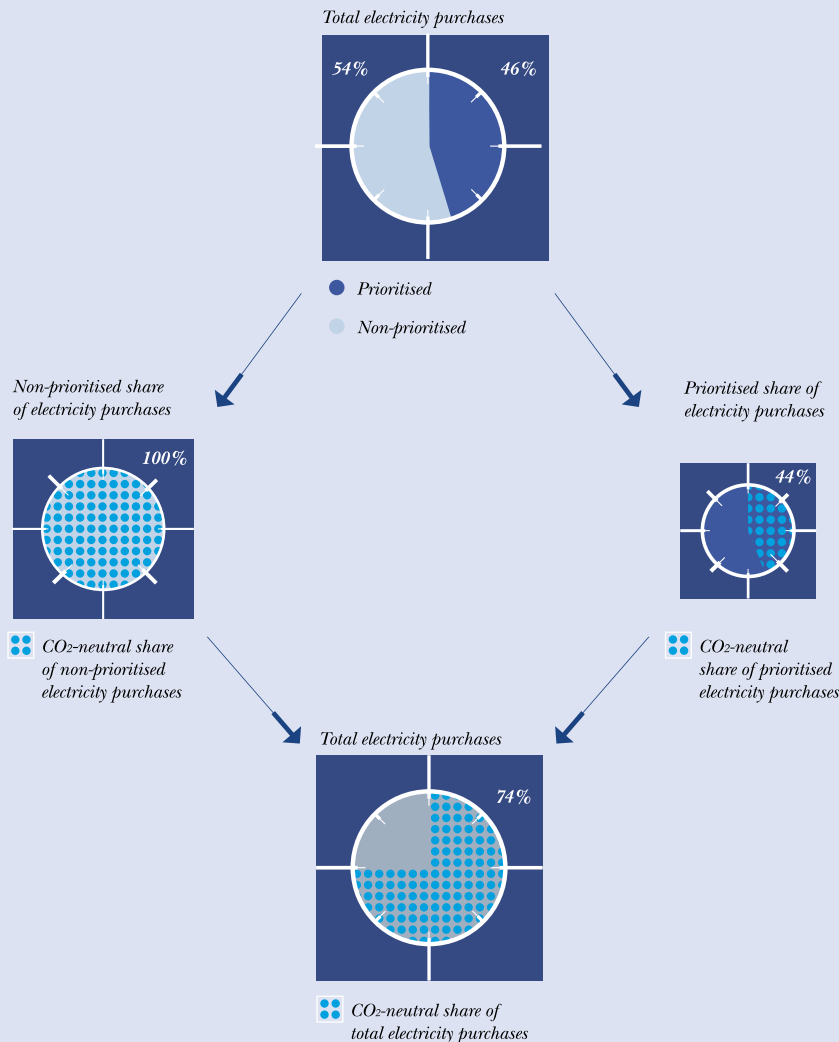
Total electricity purchases

54%

46%

Prioritised

Non-prioritised

Non-prioritised share of electricity purchases

100%

$CO_2$-neutral share of non-prioritised electricity purchases

Prioritised share of electricity purchases

44%

$CO_2$-neutral share of prioritised electricity purchases

Total electricity purchases

74%

$CO_2$-neutral share of total electricity purchases